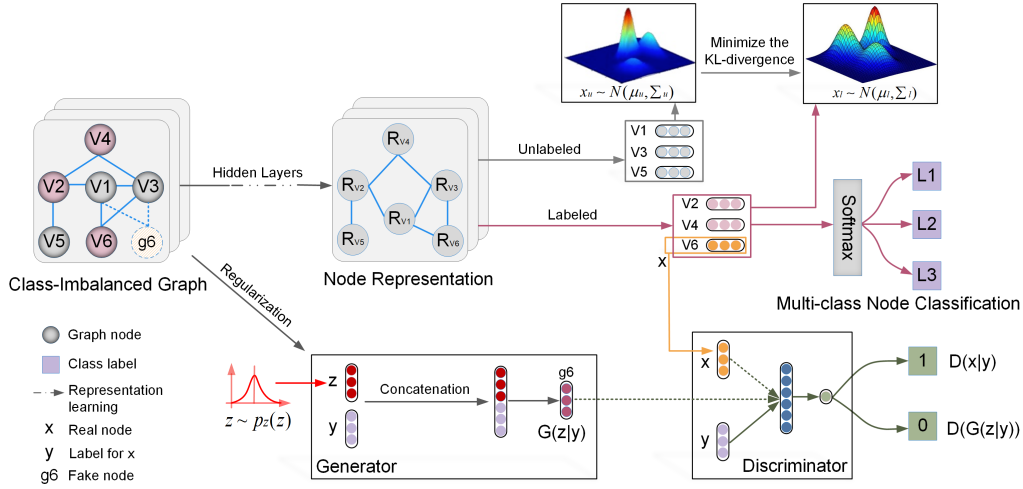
$x_u \sim N(\mu_u, \Sigma_u)$

Minimize the KL-divergence

$x_l \sim N(\mu_l, \Sigma_l)$

V4
V2
V1
V3
V5
V6
g6

Hidden Layers

$R_{V4}$
$R_{V2}$
$R_{V3}$
$R_{V1}$
$R_{V5}$
$R_{V6}$

Unlabeled

V1
V3
V5

Labeled

V2
V4
V6

x

Softmax

L1
L2
L3

Class-Imbalanced Graph

Node Representation

Multi-class Node Classification

Regularization

Graph node
Class label
Representation learning
x Real node
y Label for x
g6 Fake node

$z \sim p_z(z)$

z
y
Concatenation
g6
G(z|y)
Generator

x
y
Discriminator

1 D(x|y)
0 D(G(z|y))